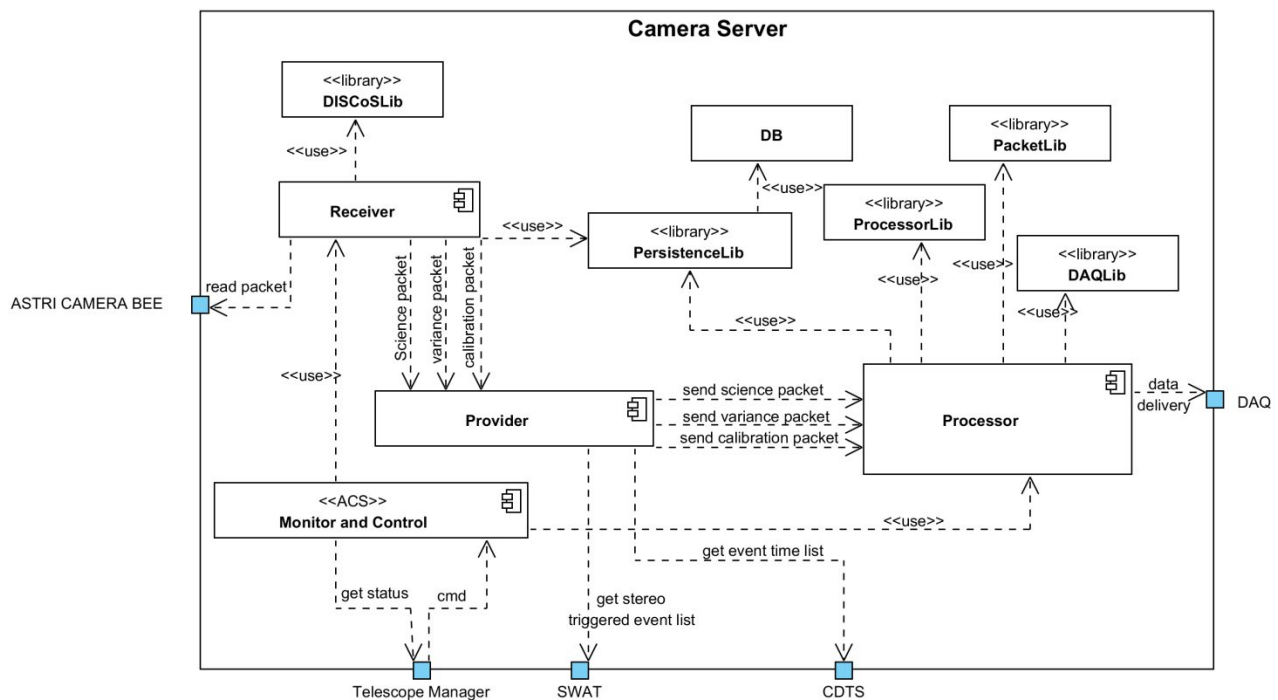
Camera Server

<<library>>
DISCoSLib

<<use>>

DB

<<library>>
PacketLib

<<use>>

<<library>>
ProcessorLib

Receiver

<<use>>

<<library>>
PersistenceLib

<<library>>
DAQLib

<<use>>

read packet

ASTRI CAMERA BEE

Science packet
variance packet
calibration packet

<<use>>

<<use>>

<<use>>

<<use>>

send science packet

data delivery

DAQ

Provider

send variance packet

Processor

send calibration packet

<<ACS>>
Monitor and Control

<<use>>

get event time list

get status

cmd

get stereo triggered event list

Telescope Manager

SWAT

CDTS